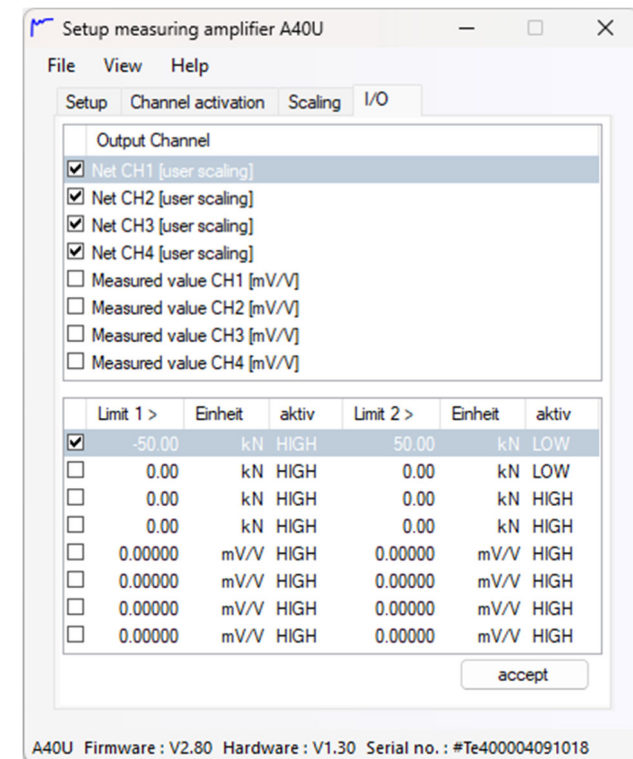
Setup measuring amplifier A40U

File View Help

Setup | Channel activation | Scaling | I/O

Output Channel
☑ Net CH1 [user scaling]
☑ Net CH2 [user scaling]
☑ Net CH3 [user scaling]
☑ Net CH4 [user scaling]
☐ Measured value CH1 [mV/V]
☐ Measured value CH2 [mV/V]
☐ Measured value CH3 [mV/V]
☐ Measured value CH4 [mV/V]

| | Limit 1 > | Einheit | aktiv | Limit 2 > | Einheit | aktiv |
|---|---|---|---|---|---|---|
| ☑ | -50.00 | kN | HIGH | 50.00 | kN | LOW |
| ☐ | 0.00 | kN | HIGH | 0.00 | kN | LOW |
| ☐ | 0.00 | kN | HIGH | 0.00 | kN | HIGH |
| ☐ | 0.00 | kN | HIGH | 0.00 | kN | HIGH |
| ☐ | 0.00000 | mV/V | HIGH | 0.00000 | mV/V | HIGH |
| ☐ | 0.00000 | mV/V | HIGH | 0.00000 | mV/V | HIGH |
| ☐ | 0.00000 | mV/V | HIGH | 0.00000 | mV/V | HIGH |
| ☐ | 0.00000 | mV/V | HIGH | 0.00000 | mV/V | HIGH |

accept

A40U Firmware : V2.80 Hardware : V1.30 Serial no. : #Te400004091018